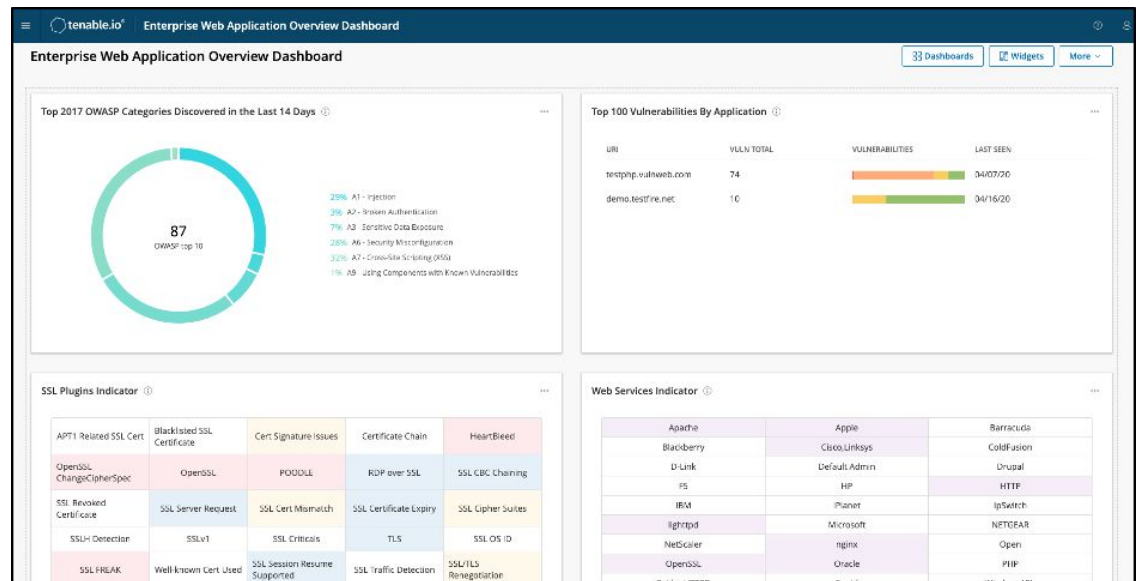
tenable.io Enterprise Web Application Overview Dashboard

Enterprise Web Application Overview Dashboard

Dashboards Widgets More

Top 2017 OWASP Categories Discovered in the Last 14 Days

87
OWASP top 10

29% A1 - Injection
3% A2 - Broken Authentication
7% A3 - Sensitive Data Exposure
28% A6 - Security Misconfiguration
32% A7 - Cross-Site Scripting (XSS)
1% A9 - Using Components with Known Vulnerabilities

Top 100 Vulnerabilities By Application

| URI | VULN TOTAL | VULNERABILITIES | LAST SEEN |
|---|---|---|---|
| testphp.vulnweb.com | 74 | | 04/07/20 |
| demo.testfire.net | 10 | | 04/16/20 |

SSL Plugins Indicator

| APT1 Related SSL Cert | Blacklisted SSL Certificate | Cert Signature Issues | Certificate Chain | HeartBleed |
|---|---|---|---|---|
| OpenSSL ChangeCipherSpec | OpenSSL | POODLE | RDP over SSL | SSL CBC Chaining |
| SSL Revoked Certificate | SSL Server Request | SSL Cert Mismatch | SSL Certificate Expiry | SSL Cipher Suites |
| SSLH Detection | SSLv1 | SSL Criticals | TLS | SSL OS ID |
| SSL FREAK | Well-known Cert Used | SSL Session Resume Supported | SSL Traffic Detection | SSL/TLS Renegotiation |

Web Services Indicator

| Apache | Apple | Barracuda |
|---|---|---|
| Blackberry | Cisco,Linksys | ColdFusion |
| D-Link | Default Admin | Drupal |
| F5 | HP | HTTP |
| IBM | iPlanet | IpSwitch |
| lighttpd | Microsoft | NETGEAR |
| NetScaler | nginx | Open |
| OpenSSL | Oracle | PHP |